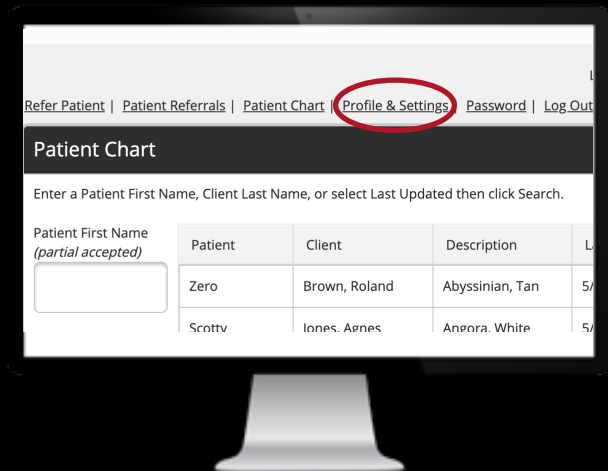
L

Refer Patient | Patient Referrals | Patient Chart | Profile & Settings | Password | Log Out

Patient Chart

Enter a Patient First Name, Client Last Name, or select Last Updated then click Search.

Patient First Name
(partial accepted)

| Patient | Client | Description | L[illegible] |
|---|---|---|---|
| Zero | Brown, Roland | Abyssinian, Tan | 5/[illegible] |
| Scotty | Jones, Agnes | Angora, White | 5/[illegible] |